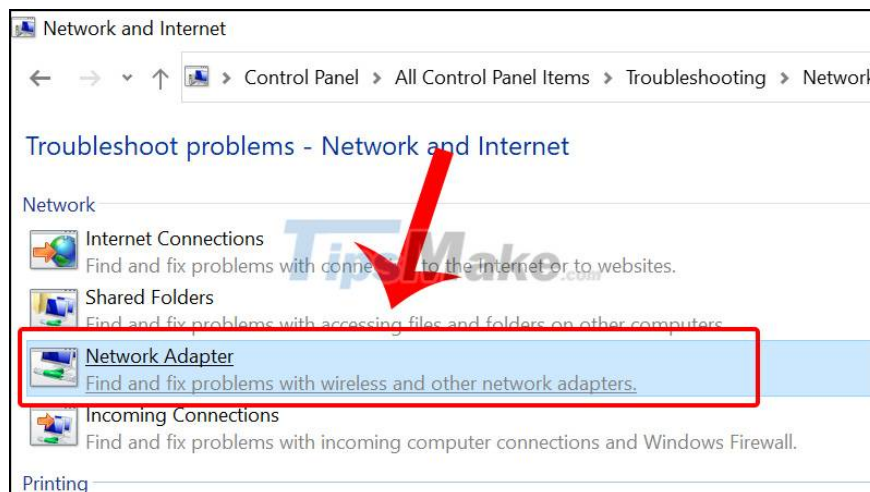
Network and Internet

Control Panel > All Control Panel Items > Troubleshooting > Network

Troubleshoot problems - Network and Internet

Network

Internet Connections
Find and fix problems with conne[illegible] to the Internet or to websites.

Shared Folders
Find and fix problems with accessing files and folders on other computers.

Network Adapter
Find and fix problems with wireless and other network adapters.

Incoming Connections
Find and fix problems with incoming computer connections and Windows Firewall.

Printing

TipsMake.com